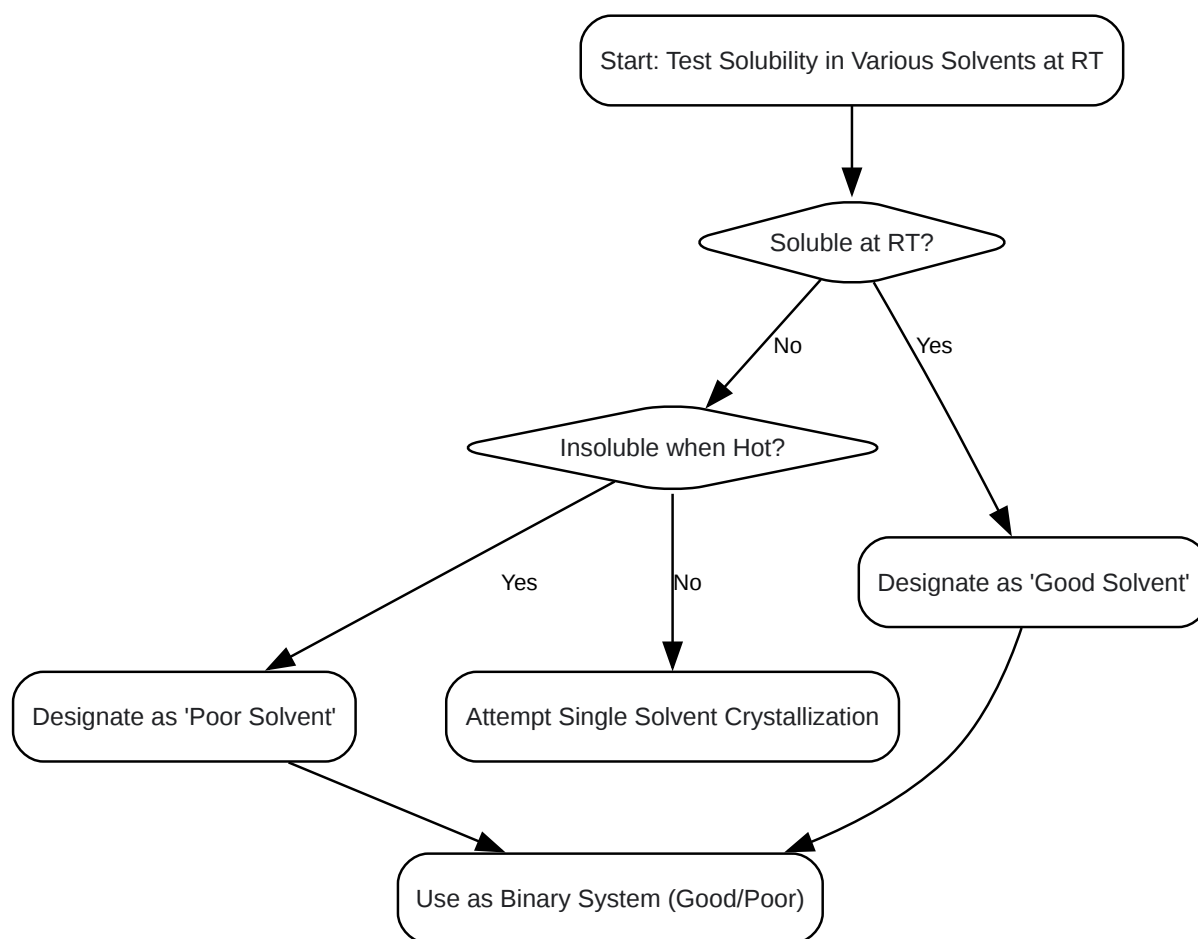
Start: Test Solubility in Various Solvents at RT

Soluble at RT?

No

Yes

Insoluble when Hot?

Yes

No

Designate as 'Good Solvent'

Designate as 'Poor Solvent'

Attempt Single Solvent Crystallization

Use as Binary System (Good/Poor)